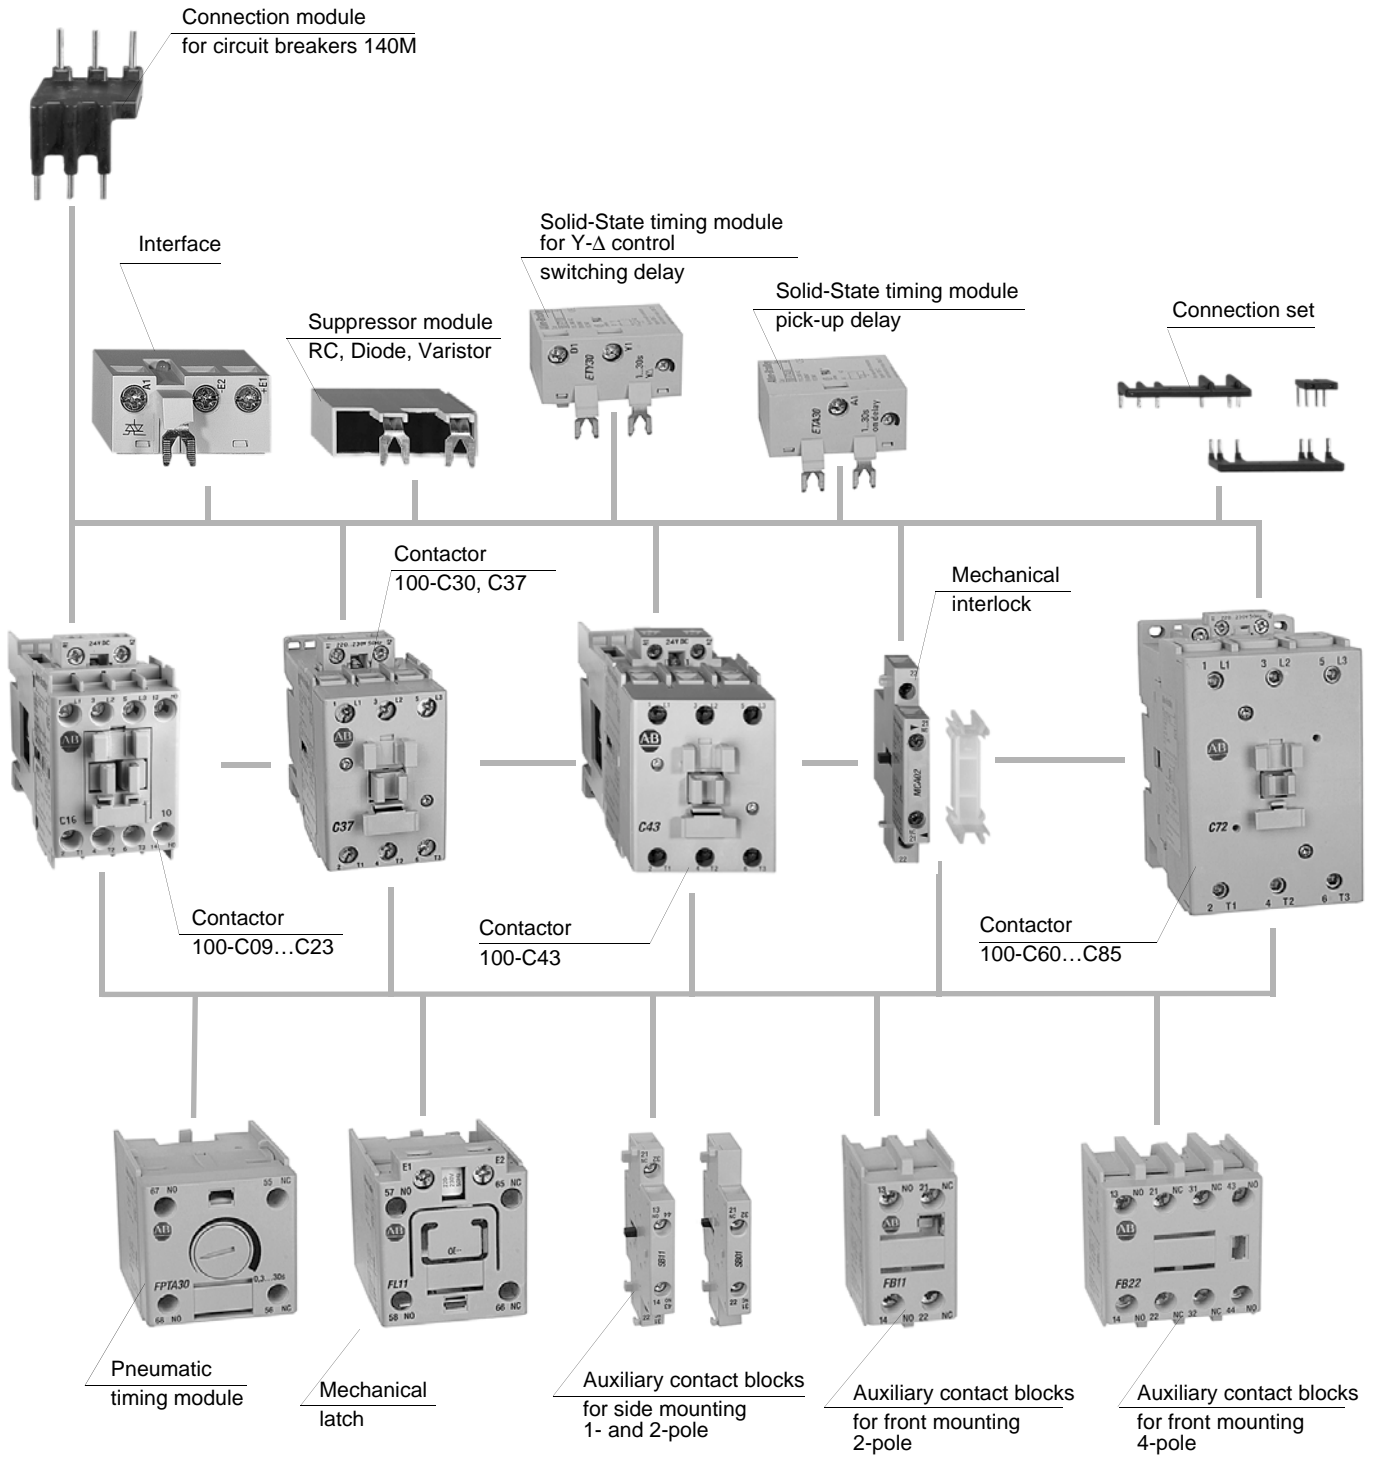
Connection module
for circuit breakers 140M

Interface

Suppressor module
RC, Diode, Varistor

Solid-State timing module
for Y-Δ control
switching delay

Solid-State timing module
pick-up delay

Connection set

Contactor
100-C30, C37

Mechanical
interlock

Contactor
100-C09…C23

Contactor
100-C43

Contactor
100-C60…C85

Pneumatic
timing module

Mechanical
latch

Auxiliary contact blocks
for side mounting
1- and 2-pole

Auxiliary contact blocks
for front mounting
2-pole

Auxiliary contact blocks
for front mounting
4-pole